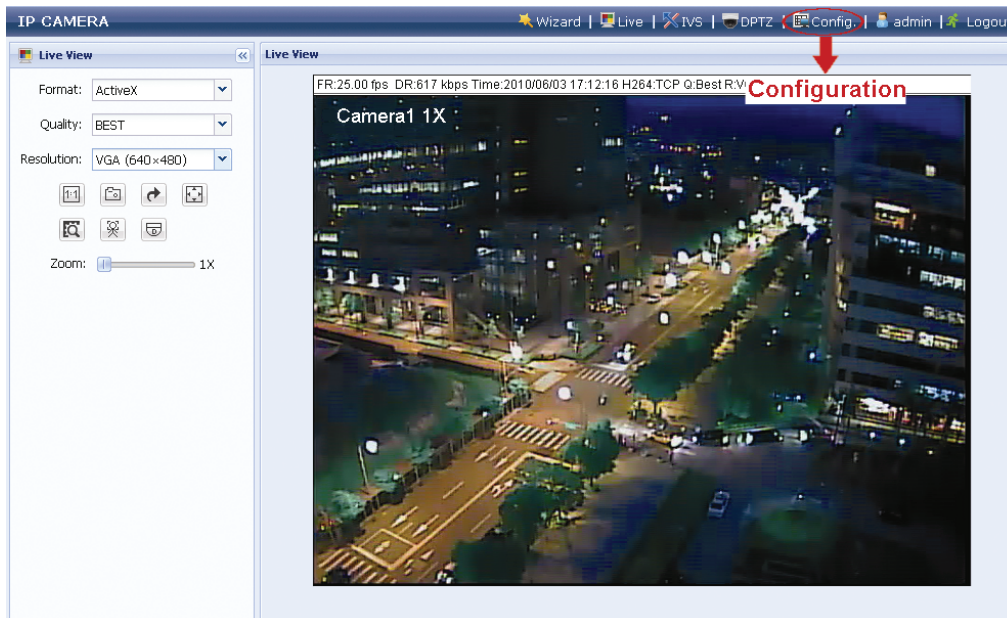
IP CAMERA

Wizard | Live | IVS | DPTZ | Config. | admin | Logou

Live View

Format: ActiveX

Quality: BEST

Resolution: VGA (640×480)

Zoom: 1X

Live View

FR:25.00 fps DR:617 kbps Time:2010/06/03 17:12:16 H264:TCP Q:Best R:V

Configuration

Camera1 1X